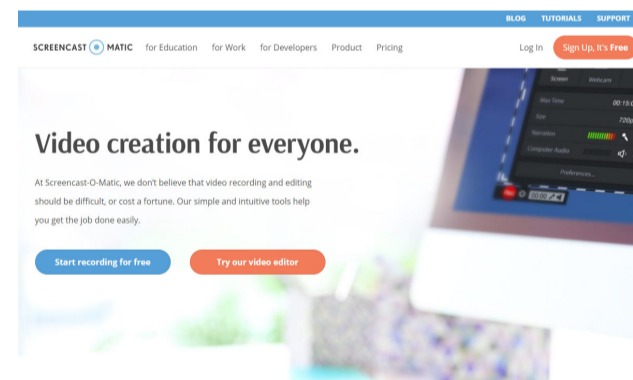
BLOG TUTORIALS SUPPORT

SCREENCAST MATIC for Education for Work for Developers Product Pricing Log In Sign Up, It's Free

Screen Webcam
Max Time 00:15:0
Size 720p
Narration
Computer Audio
Preferences...
00:00

Video creation for everyone.

At Screencast-O-Matic, we don't believe that video recording and editing should be difficult, or cost a fortune. Our simple and intuitive tools help you get the job done easily.

Start recording for free Try our video editor